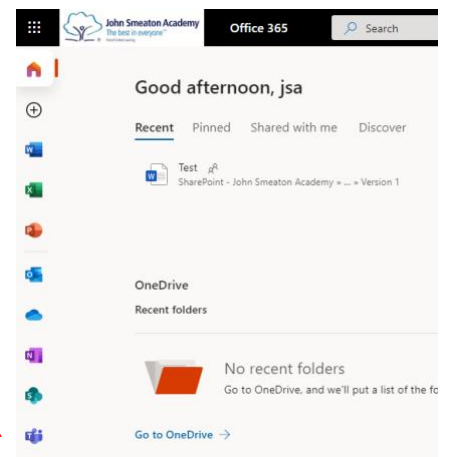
John Smeaton Academy
The best in everyone
Office 365
Search

Good afternoon, jsa

Recent Pinned Shared with me Discover

Test
SharePoint - John Smeaton Academy » ... » Version 1

OneDrive
Recent folders

No recent folders
Go to OneDrive, and we'll put a list of the fo

Go to OneDrive →